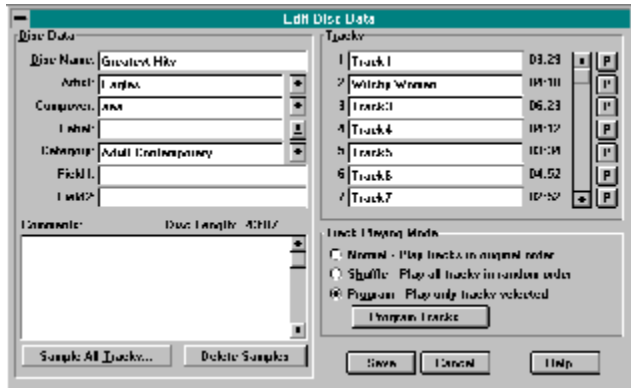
Edit Disc Data

Disc Data

Disc Name: Greatest Hits

Artist: Eagles

Composer: n/a

Label:

Category: Adult Contemporary

Field1:

Field2:

Comments: Disc Length: 40:07

Sample All Tracks... Delete Samples

Tracks

| | | | |
|---|---|---|---|
| 1 | Track1 | 03:29 | P |
| 2 | Witchy Woman | 04:10 | P |
| 3 | Track3 | 06:23 | P |
| 4 | Track4 | 04:12 | P |
| 5 | Track5 | 03:39 | P |
| 6 | Track6 | 04:52 | P |
| 7 | Track7 | 02:52 | P |

Track Playing Mode

Normal - Play tracks in original order

Shuffle - Play all tracks in random order

Program - Play only tracks selected

Program Tracks

Save Cancel Help